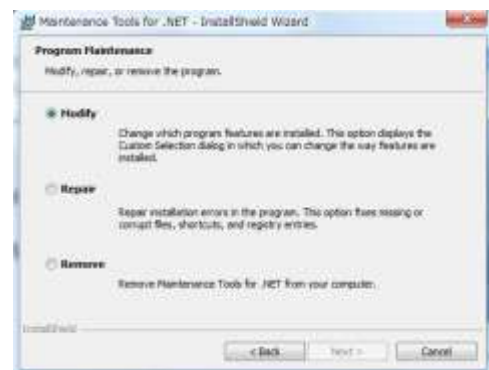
Maintenance Tools for .NET - InstallShield Wizard

Program Maintenance

Modify, repair, or remove the program.

Modify

Change which program features are installed. This option displays the Custom Selection dialog in which you can change the way features are installed.

Repair

Repair installation errors in the program. This option fixes missing or corrupt files, shortcuts, and registry entries.

Remove

Remove Maintenance Tools for .NET from your computer.

InstallShield

< Back

Next >

Cancel